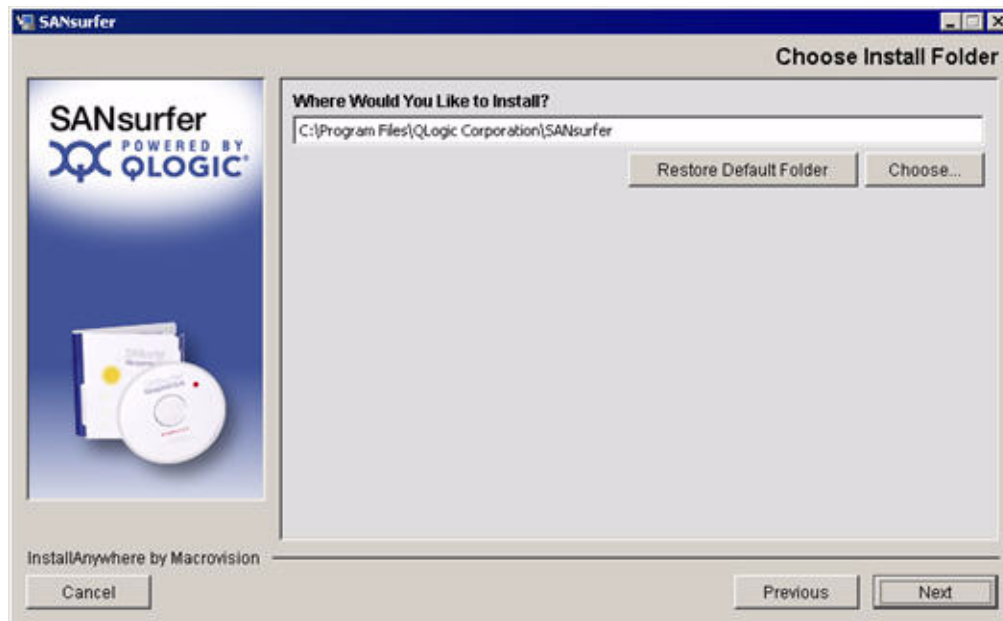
SANsurfer

Choose Install Folder

SANsurfer
POWERED BY
QLOGIC

Where Would You Like to Install?

C:\Program Files\QLogic Corporation\SANsurfer

Restore Default Folder

Choose...

InstallAnywhere by Macrovision

Cancel

Previous

Next